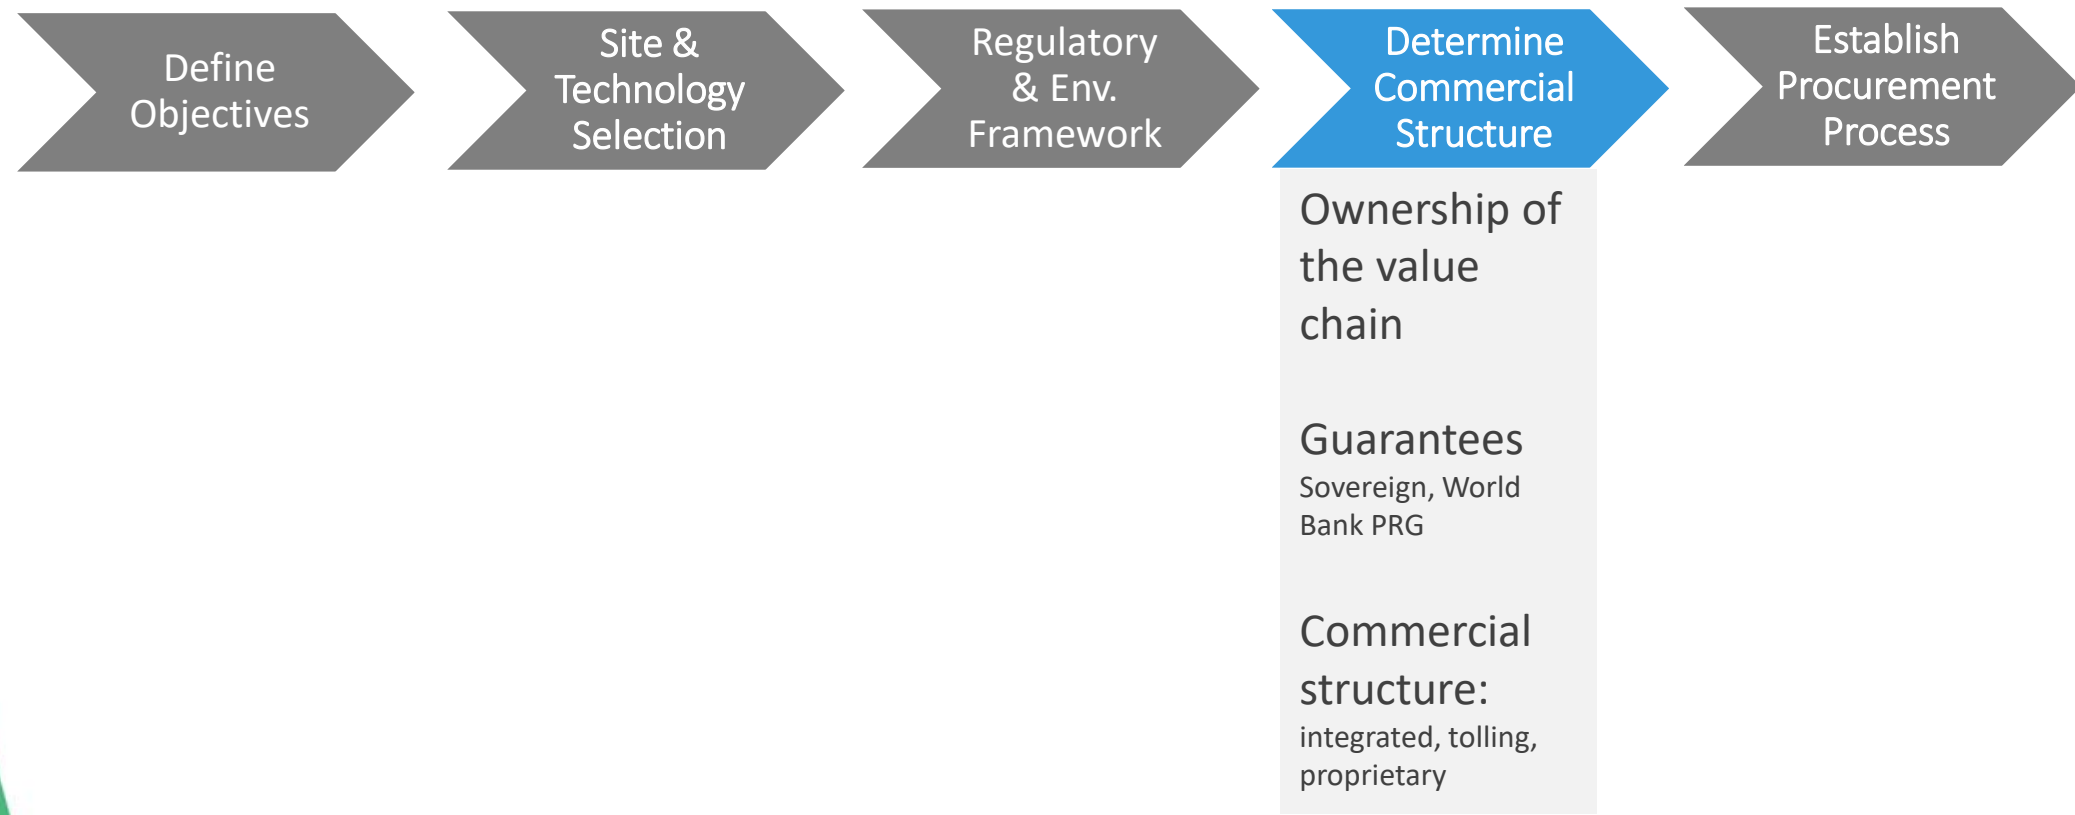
Define Objectives

Site & Technology Selection

Regulatory & Env. Framework

Determine Commercial Structure

Establish Procurement Process

Ownership of the value chain

Guarantees
Sovereign, World Bank PRG

Commercial structure:
integrated, tolling, proprietary